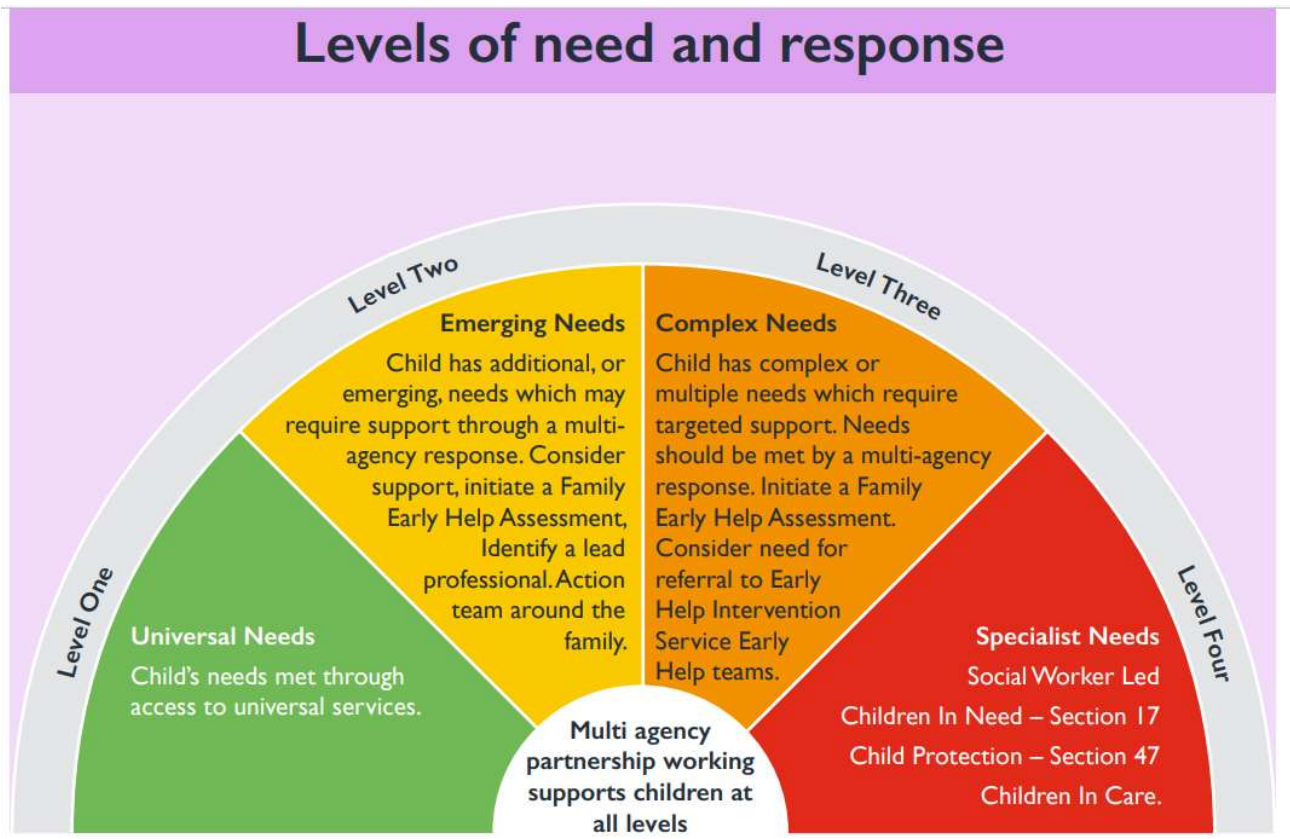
Levels of need and response

Level One

Universal Needs

Child's needs met through access to universal services.

Level Two

Emerging Needs

Child has additional, or emerging, needs which may require support through a multiagency response. Consider support, initiate a Family Early Help Assessment, Identify a lead professional. Action team around the family.

Level Three

Complex Needs

Child has complex or multiple needs which require targeted support. Needs should be met by a multi-agency response. Initiate a Family Early Help Assessment. Consider need for referral to Early Help Intervention Service Early Help teams.

Level Four

Specialist Needs

Social Worker Led

Children In Need – Section 17

Child Protection – Section 47

Children In Care.

Multi agency partnership working supports children at all levels